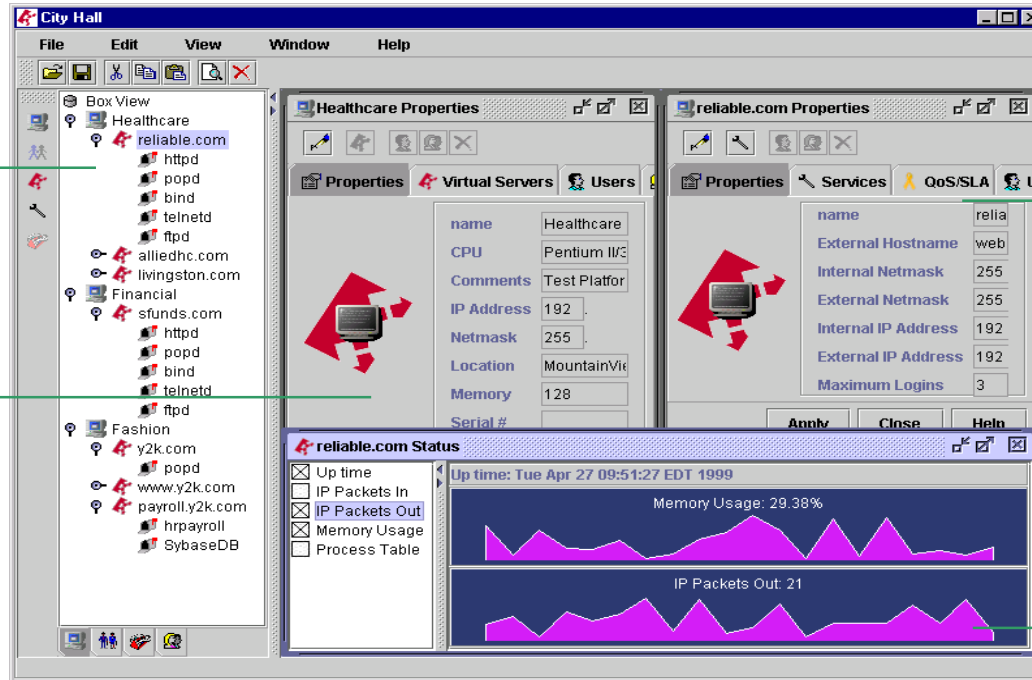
City Hall

File Edit View Window Help

Box View
Healthcare
reliable.com
httpd
popd
bind
telnetd
ftpd
alliedhc.com
livingston.com
Financial
sfunds.com
httpd
popd
bind
telnetd
ftpd
Fashion
y2k.com
popd
www.y2k.com
payroll.y2k.com
hrpayroll
SybaseDB

Healthcare Properties

Properties Virtual Servers Users

| | |
|---|---|
| name | Healthcare |
| CPU | Pentium II/3 |
| Comments | Test Platfor |
| IP Address | 192 . |
| Netmask | 255 . |
| Location | MountainVie |
| Memory | 128 |
| Serial # | |

reliable.com Properties

Properties Services QoS/SLA U

| | |
|---|---|
| name | relia |
| External Hostname | web |
| Internal Netmask | 255 |
| External Netmask | 255 |
| Internal IP Address | 192 |
| External IP Address | 192 |
| Maximum Logins | 3 |

Apply Close Help

reliable.com Status

Up time
IP Packets In
IP Packets Out
Memory Usage
Process Table

Up time: Tue Apr 27 09:51:27 EDT 1999

Memory Usage: 29.38%

IP Packets Out: 21